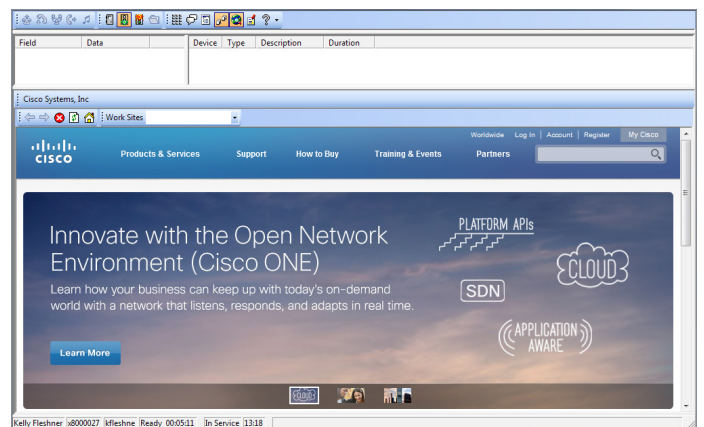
| Field | Data | |
|---|---|---|

| Device | Type | Description | Duration |
|---|---|---|---|

Cisco Systems, Inc

Work Sites

Worldwide Log In | Account | Register My Cisco

CISCO

Products & Services Support How to Buy Training & Events Partners

Innovate with the Open Network Environment (Cisco ONE)

Learn how your business can keep up with today's on-demand world with a network that listens, responds, and adapts in real time.

Learn More

PLATFORM APIs

CLOUD

SDN

APPLICATION AWARE

CLOUD

Kelly Fleshner | x8000027 | kfleshne | Ready 00:05:11 | In Service 13:18